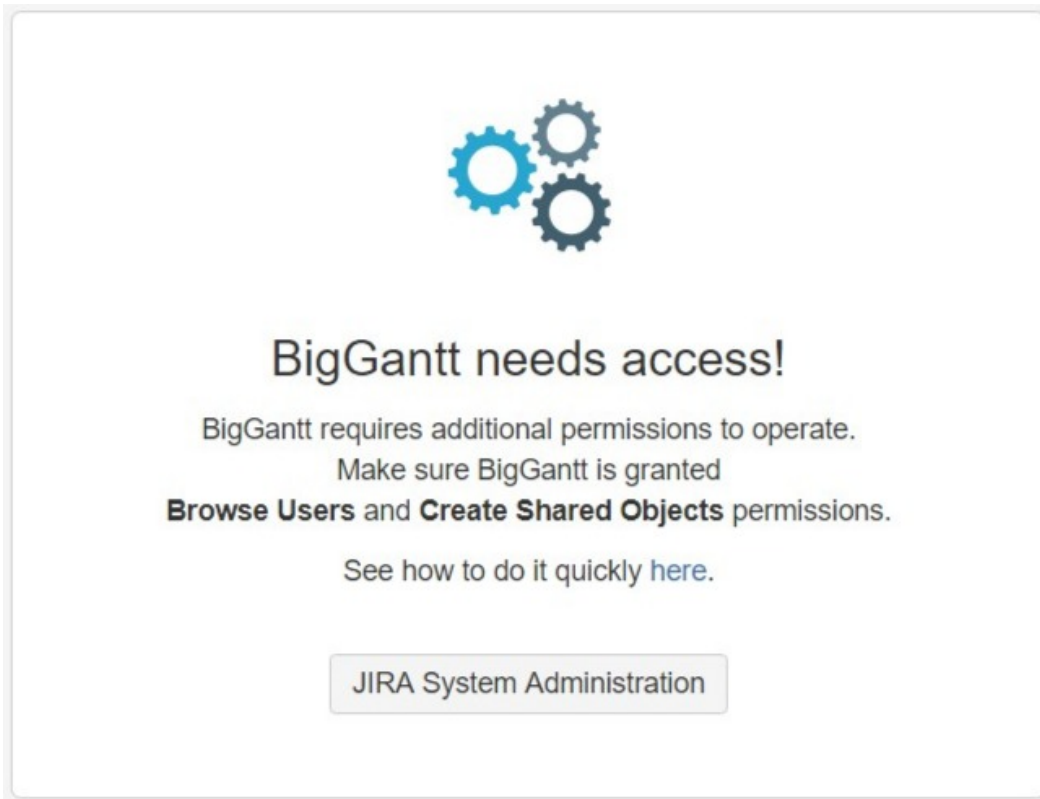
BigGantt needs access!

BigGantt requires additional permissions to operate.
Make sure BigGantt is granted
**Browse Users** and **Create Shared Objects** permissions.

See how to do it quickly here.

JIRA System Administration